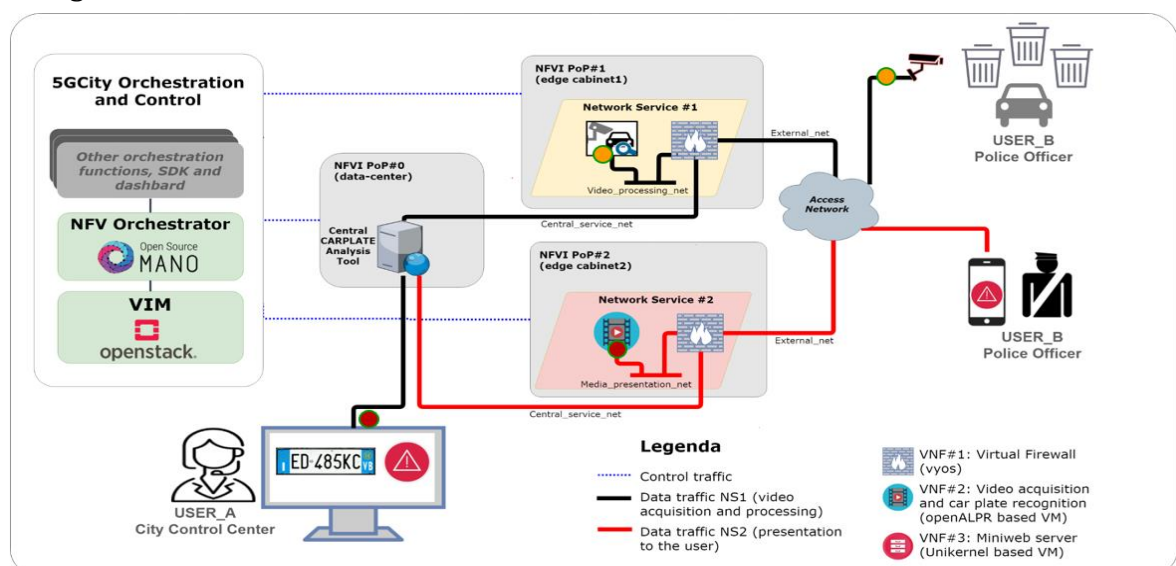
5GCity Orchestration and Control

Other orchestration functions, SDK and dashbard

NFV Orchestrator

Open Source MANO

VIM

openstack.

NFVI PoP#0 (data-center)

Central CARPLATE Analysis Tool

NFVI PoP#1 (edge cabinet1)

Network Service #1

Video_processing_net

External_net

Central_service_net

NFVI PoP#2 (edge cabinet2)

Network Service #2

Media_presentation_net

External_net

Central_service_net

Access Network

USER_B Police Officer

USER_B Police Officer

ED·485KC

USER_A City Control Center

Legenda

Control traffic

Data traffic NS1 (video acquisition and processing)

Data traffic NS2 (presentation to the user)

VNF#1: Virtual Firewall (vyos)

VNF#2: Video acquisition and car plate recognition (openALPR based VM)

VNF#3: Miniweb server (Unikernel based VM)